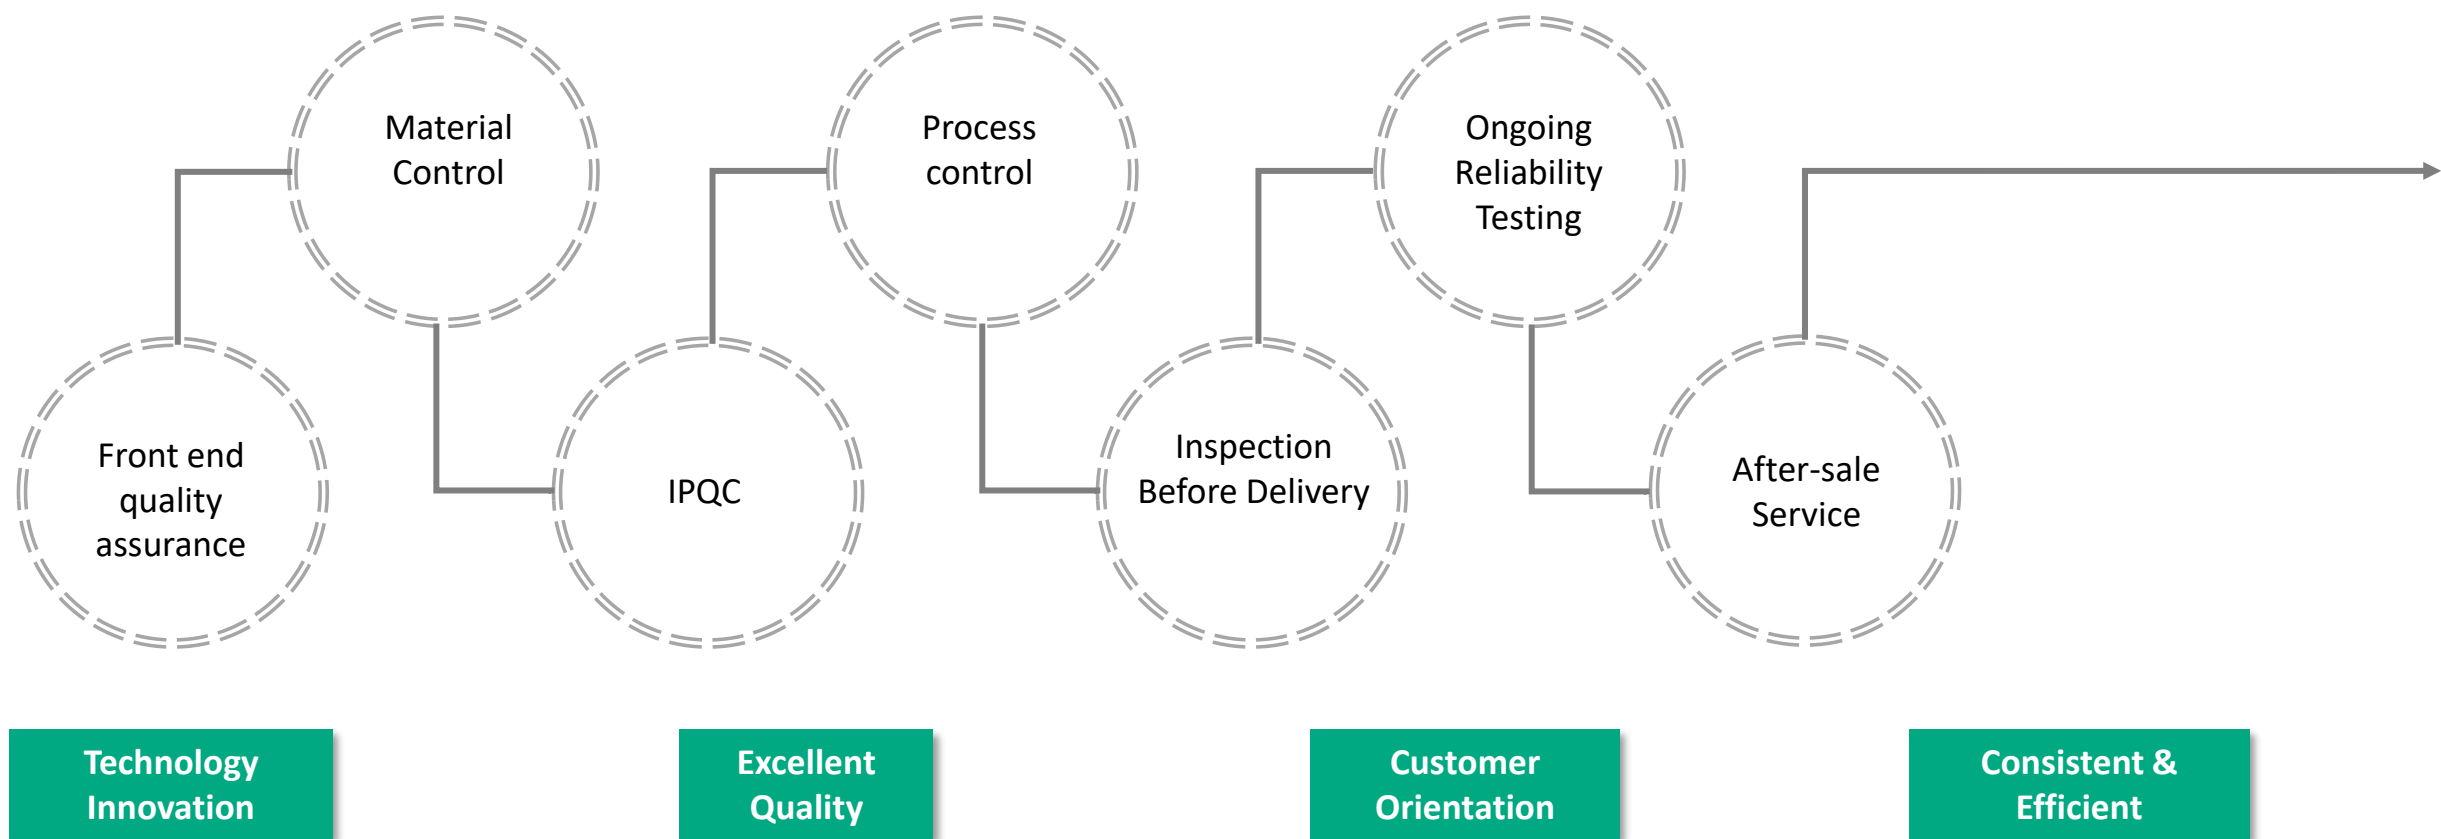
Material Control

Process control

Ongoing Reliability Testing

Front end quality assurance

IPQC

Inspection Before Delivery

After-sale Service

Technology Innovation

Excellent Quality

Customer Orientation

Consistent & Efficient